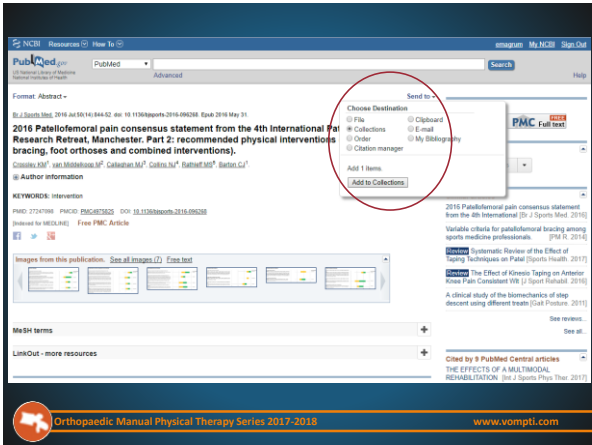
NCBI Resources How To smagrum My NCBI Sign Out

PubMed.gov US National Library of Medicine National Institutes of Health

PubMed

Search

Advanced

Help

Format: Abstract

Send to

Br J Sports Med. 2016 Jul;50(14):844-52. doi: 10.1136/bjsports-2016-096268. Epub 2016 May 31.

2016 Patellofemoral pain consensus statement from the 4th International Pa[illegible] Research Retreat, Manchester. Part 2: recommended physical interventions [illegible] bracing, foot orthoses and combined interventions).

Crossley KM, van Middelkoop M, Callaghan MJ, Collins NJ, Rathleff MS, Barton CJ.

Author information

KEYWORDS: Intervention

PMID: 27247098 PMCID: PMC4975825 DOI: 10.1136/bjsports-2016-096268

[Indexed for MEDLINE] Free PMC Article

Choose Destination

File

Clipboard

Collections

E-mail

Order

My Bibliography

Citation manager

Add 1 items

Add to Collections

FREE PMC Full text

Images from this publication. See all images (7) Free text

MeSH terms

LinkOut - more resources

2016 Patellofemoral pain consensus statement from the 4th International [Br J Sports Med. 2016]

Variable criteria for patellofemoral bracing among sports medicine professionals. [PM R. 2014]

Review Systematic Review of the Effect of Taping Techniques on Patel [Sports Rehabil. 2017]

Review The Effect of Kinesic Taping on Anterior Knee Pain Consistent Wit [J Sport Rehabil. 2017]

A clinical study of the biomechanics of step descent using different treat [Gait Posture. 2011]

See reviews...

See all...

Cited by 9 PubMed Central articles

THE EFFECTS OF A MULTIMODAL REHABILITATION [Int J Sports Phys Ther. 2017]

Orthopaedic Manual Physical Therapy Series 2017-2018

www.vompti.com